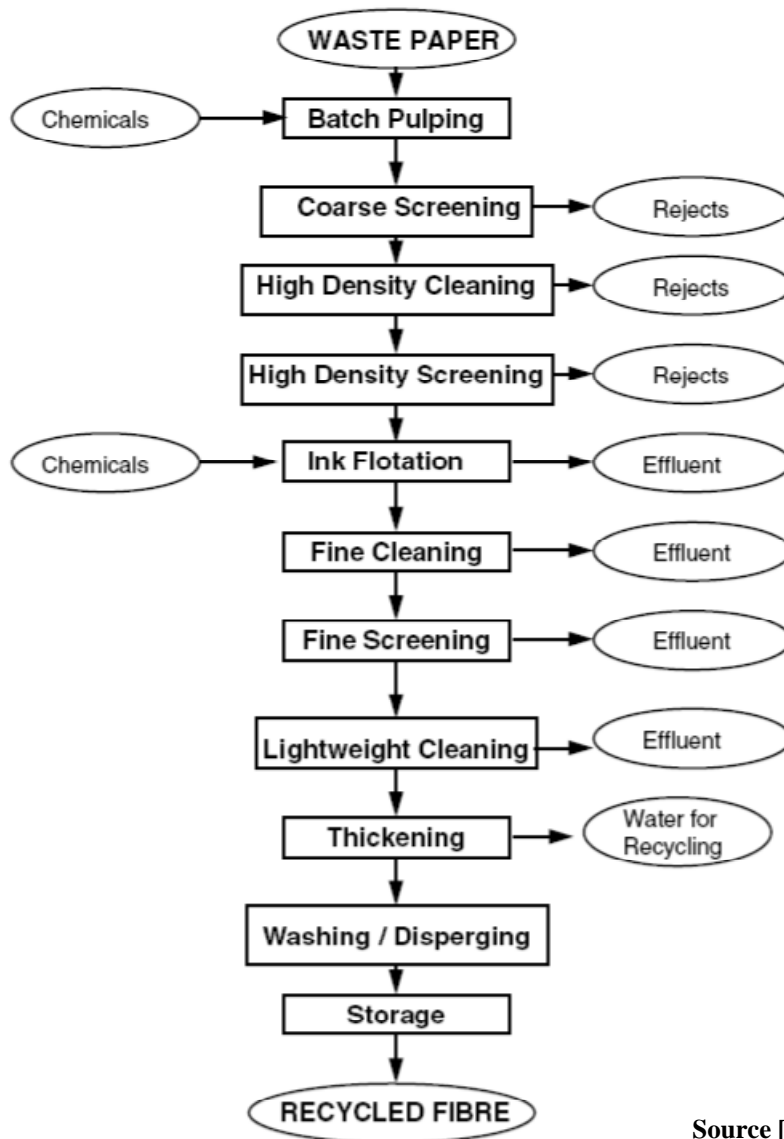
WASTE PAPER

Chemicals

Batch Pulping

Coarse Screening

Rejects

High Density Cleaning

Rejects

High Density Screening

Rejects

Chemicals

Ink Flotation

Effluent

Fine Cleaning

Effluent

Fine Screening

Effluent

Lightweight Cleaning

Effluent

Thickening

Water for Recycling

Washing / Disperging

Storage

RECYCLED FIBRE

Source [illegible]